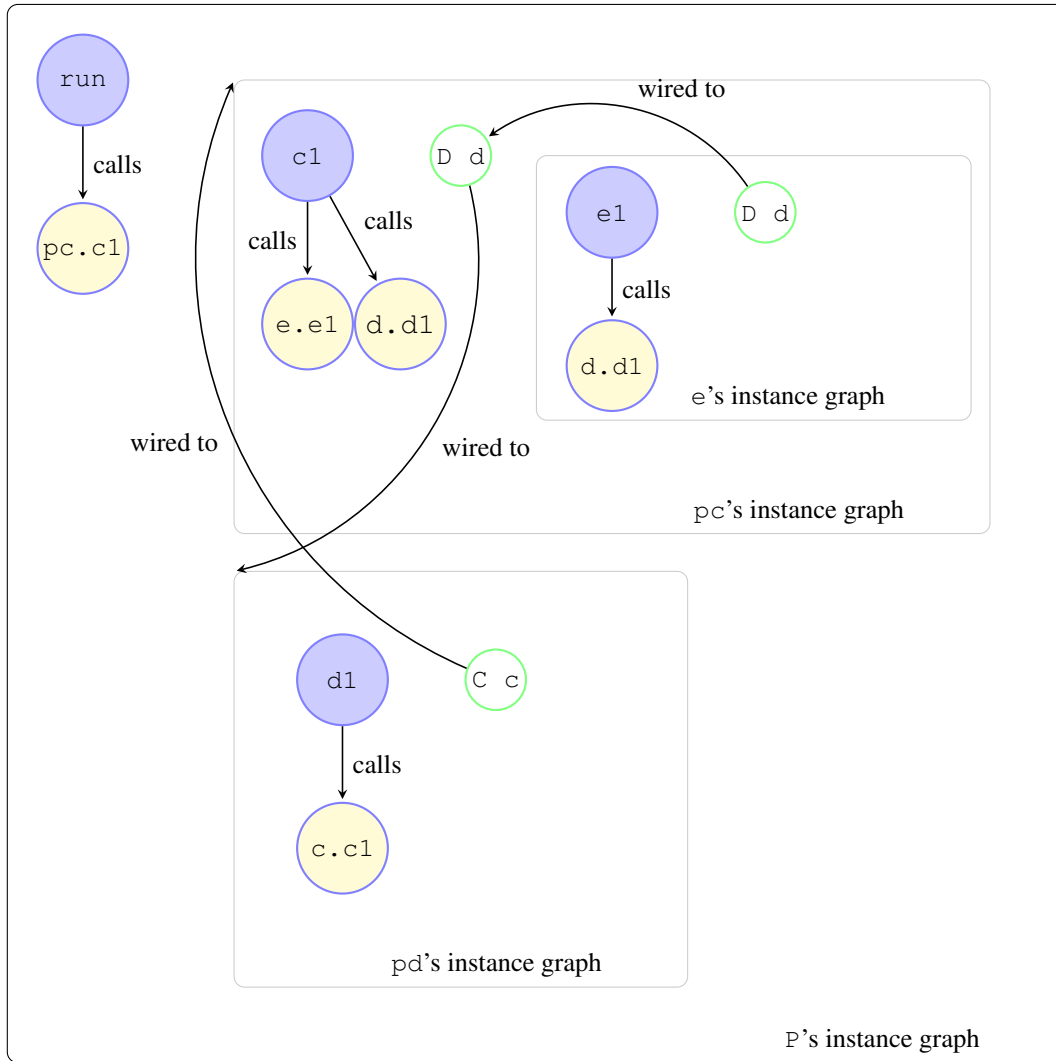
run

calls

pc.c1

wired to

c1

calls

calls

e.e1

d.d1

D d

wired to

e1

calls

d.d1

D d

e's instance graph

wired to

pc's instance graph

d1

calls

c.c1

C c

pd's instance graph

P's instance graph